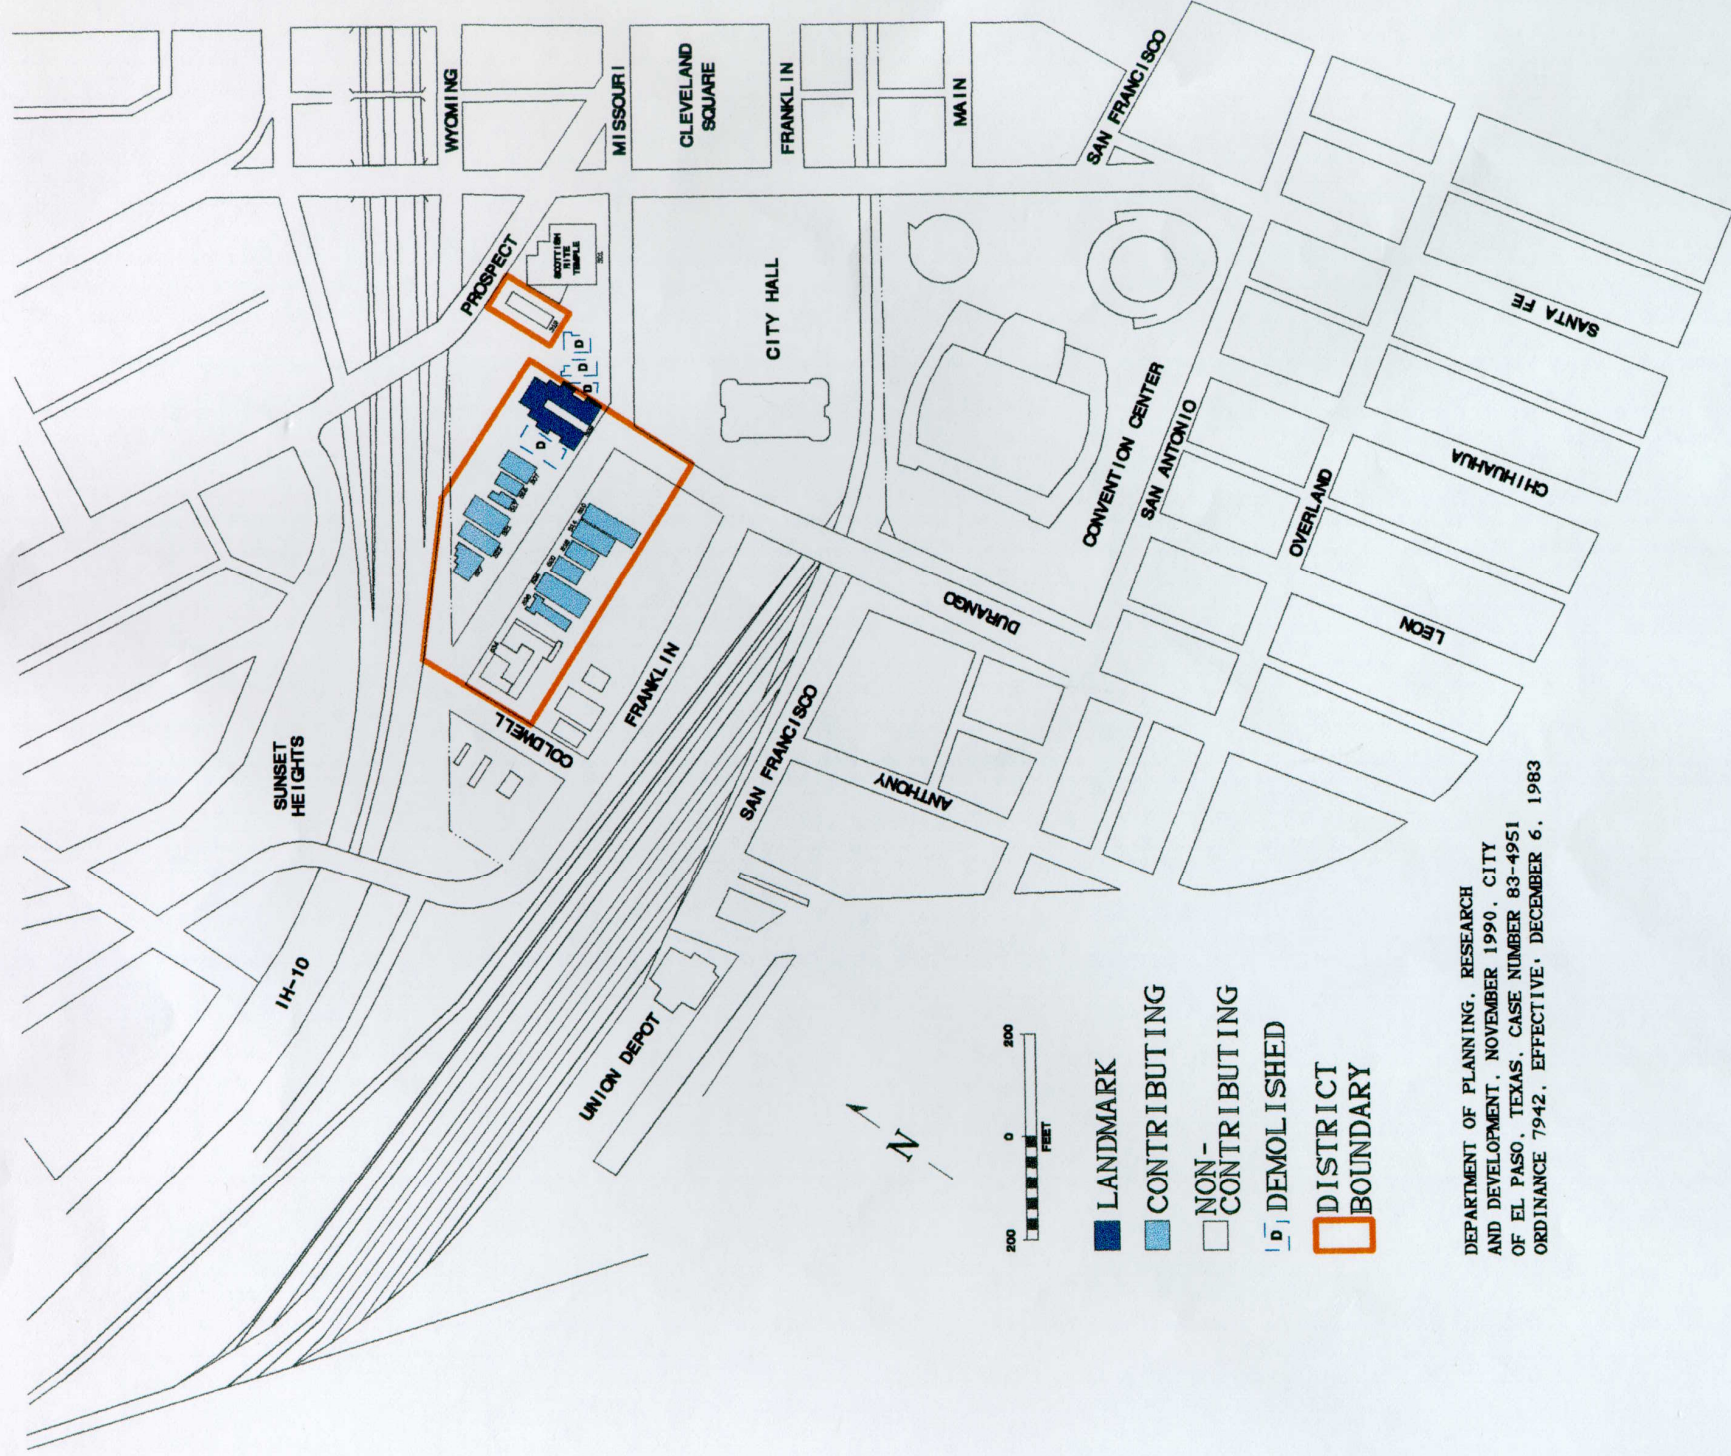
WYOMING
MISSOURI
CLEVELAND SQUARE
FRANKLIN
MAIN
SAN FRANCISCO
PROSPECT
SCOTTISH RITE TEMPLE
CITY HALL
SANTA FE
CONVENTION CENTER
SAN ANTONIO
CHIHUAHUA
OVERLAND
DURANGO
LEON
FRANKLIN
COLDWELL
SAN FRANCISCO
ANTHONY
SUNSET HEIGHTS
IH-10
UNION DEPOT
N

200 0 200
FEET

LANDMARK
CONTRIBUTING
NON-CONTRIBUTING
D DEMOLISHED
DISTRICT BOUNDARY

DEPARTMENT OF PLANNING, RESEARCH AND DEVELOPMENT, NOVEMBER 1990, CITY OF EL PASO, TEXAS. CASE NUMBER 83-4951 ORDINANCE 7942, EFFECTIVE, DECEMBER 6, 1983